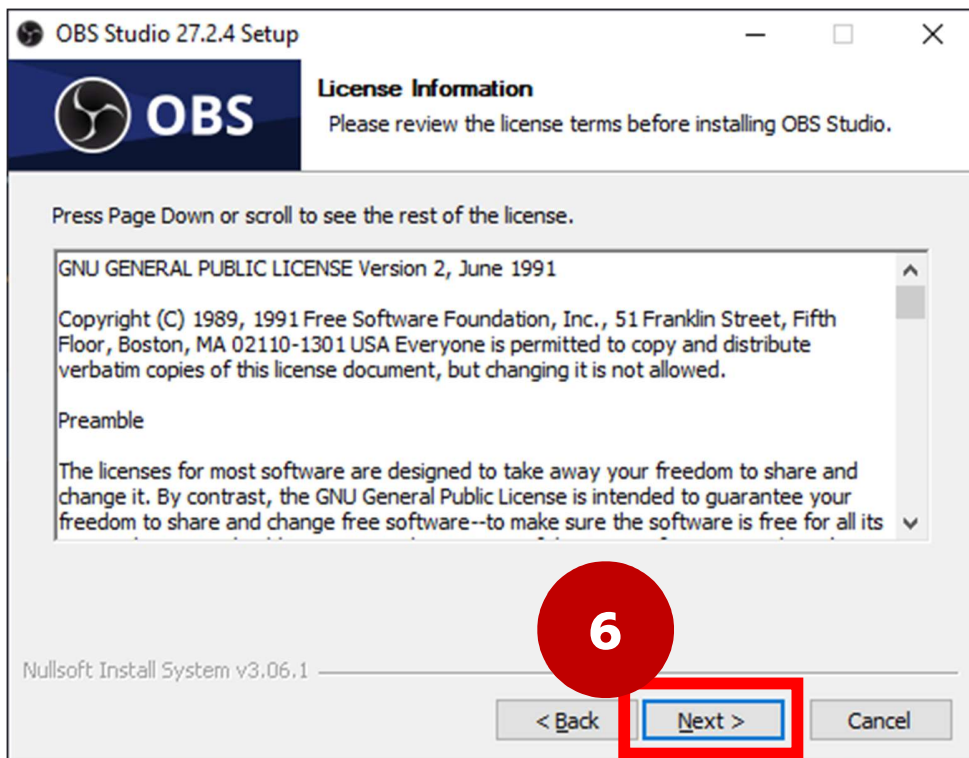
OBS Studio 27.2.4 Setup

OBS

License Information

Please review the license terms before installing OBS Studio.

Press Page Down or scroll to see the rest of the license.

GNU GENERAL PUBLIC LICENSE Version 2, June 1991

Copyright (C) 1989, 1991 Free Software Foundation, Inc., 51 Franklin Street, Fifth Floor, Boston, MA 02110-1301 USA Everyone is permitted to copy and distribute verbatim copies of this license document, but changing it is not allowed.

Preamble

The licenses for most software are designed to take away your freedom to share and change it. By contrast, the GNU General Public License is intended to guarantee your freedom to share and change free software--to make sure the software is free for all its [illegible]

6

Nullsoft Install System v3.06.1

< Back

Next >

Cancel